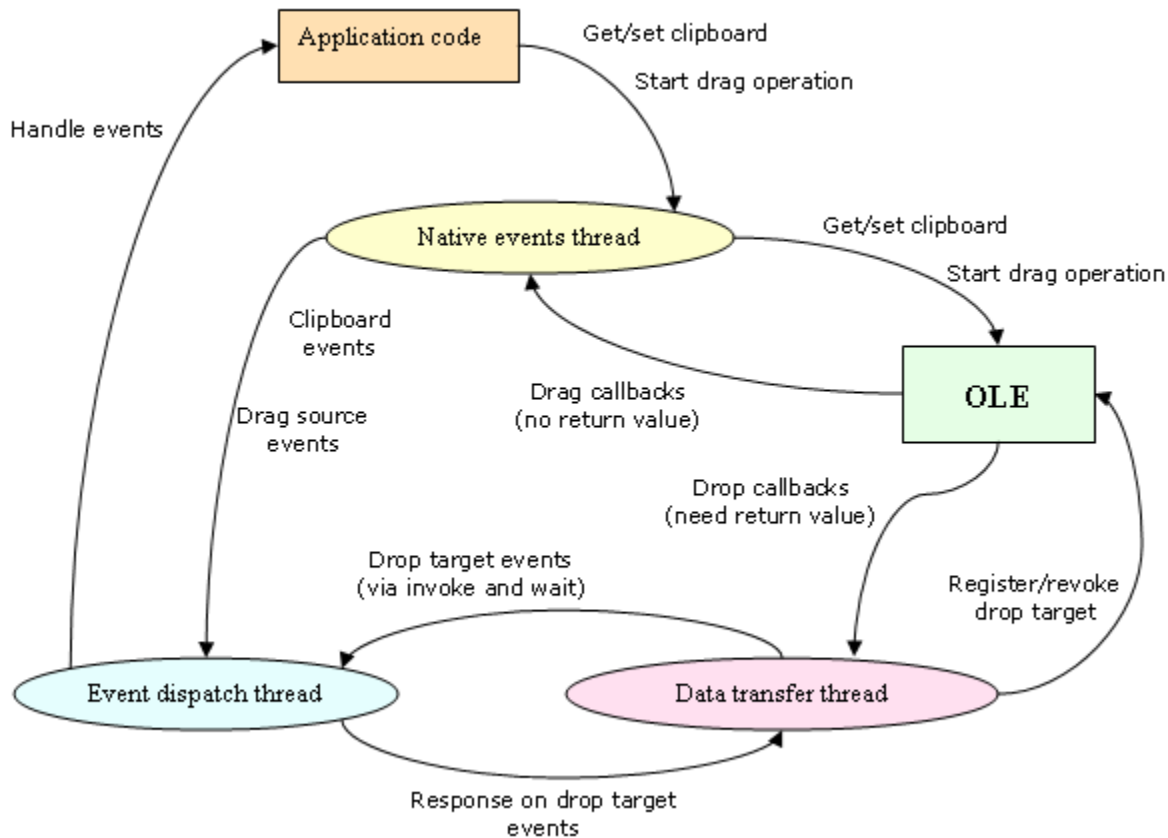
Application code

Get/set clipboard

Start drag operation

Handle events

Native events thread

Get/set clipboard

Start drag operation

Clipboard events

OLE

Drag callbacks (no return value)

Drag source events

Drop callbacks (need return value)

Drop target events (via invoke and wait)

Register/revoke drop target

Event dispatch thread

Data transfer thread

Response on drop target events